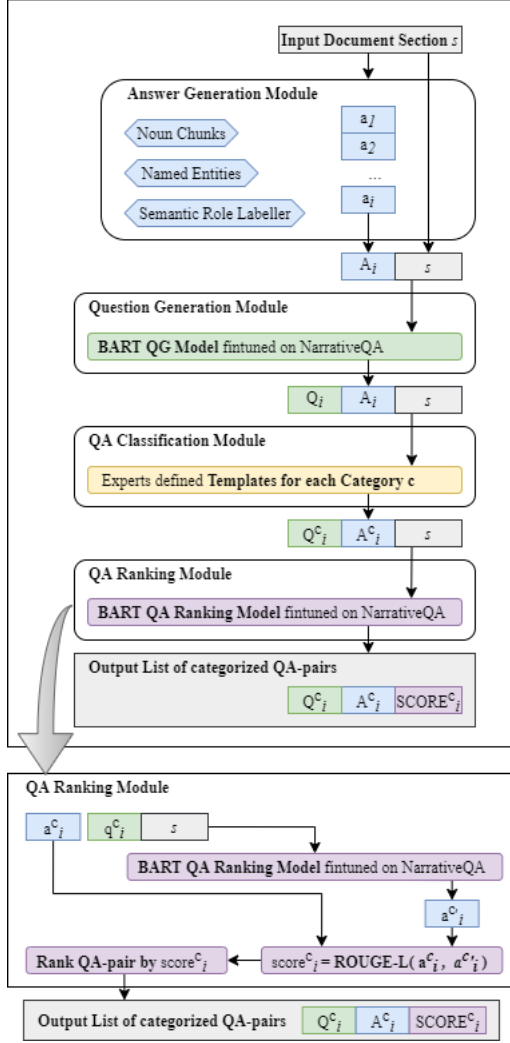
Input Document Section $s$

Answer Generation Module

Noun Chunks

Named Entities

Semantic Role Labeller

$a_1$

$a_2$

...

$a_i$

$A_i$ $s$

Question Generation Module

**BART QG Model** fintuned on NarrativeQA

$Q_i$ $A_i$ $s$

QA Classification Module

Experts defined **Templates for each Category c**

$Q^c_i$ $A^c_i$ $s$

QA Ranking Module

**BART QA Ranking Model** fintuned on NarrativeQA

Output List of categorized QA-pairs

$Q^c_i$ $A^c_i$ $SCORE^c_i$

QA Ranking Module

$a^c_i$ $q^c_i$ $s$

**BART QA Ranking Model** fintuned on NarrativeQA

$a^{c'}_i$

Rank QA-pair by $score^c_i$

$score^c_i$ = ROUGE-L( $a^c_i$, $a^{c'}_i$)

Output List of categorized QA-pairs $Q^c_i$ $A^c_i$ $SCORE^c_i$